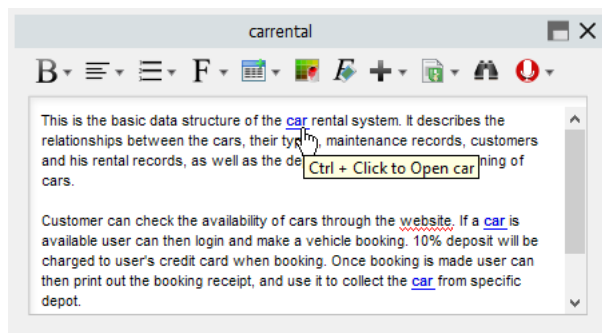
carrental

B F

This is the basic data structure of the car rental system. It describes the relationships between the cars, their typ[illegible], maintenance records, customers and his rental records, as well as the de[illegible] Ctrl + Click to Open car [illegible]ning of cars.

Customer can check the availability of cars through the website. If a car is available user can then login and make a vehicle booking. 10% deposit will be charged to user's credit card when booking. Once booking is made user can then print out the booking receipt, and use it to collect the car from specific depot.